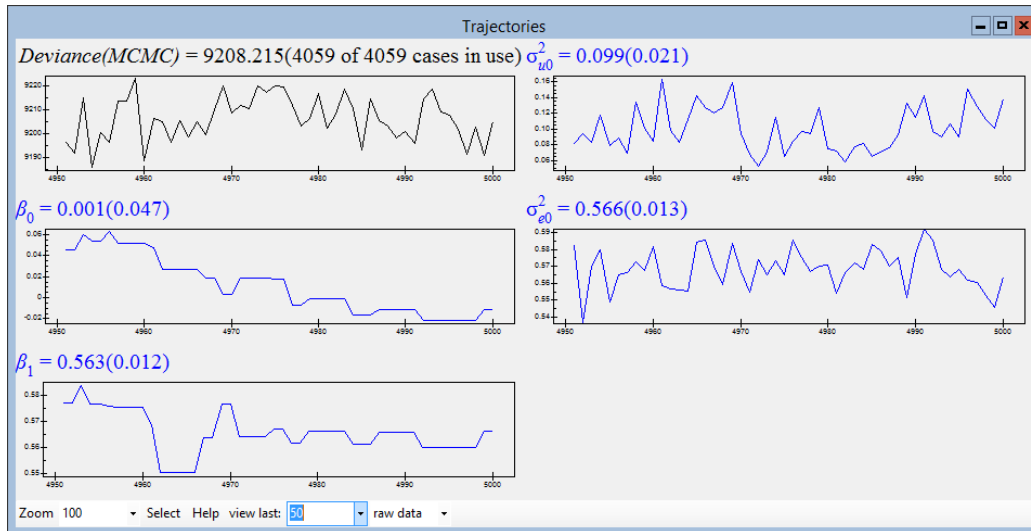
Trajectories

*Deviance(MCMC)* = 9208.215(4059 of 4059 cases in use)

9220
9210
9200
9190
4950 4960 4970 4980 4990 5000

$\sigma^2_{u0}$ = 0.099(0.021)

0.16
0.14
0.12
0.10
0.08
0.06
4950 4960 4970 4980 4990 5000

$\beta_0$ = 0.001(0.047)

0.06
0.04
0.02
0
-0.02
4950 4960 4970 4980 4990 5000

$\sigma^2_{e0}$ = 0.566(0.013)

0.59
0.58
0.57
0.56
0.55
0.54
4950 4960 4970 4980 4990 5000

$\beta_1$ = 0.563(0.012)

0.58
0.57
0.56
0.55
4950 4960 4970 4980 4990 5000

Zoom 100 Select Help view last: 50 raw data